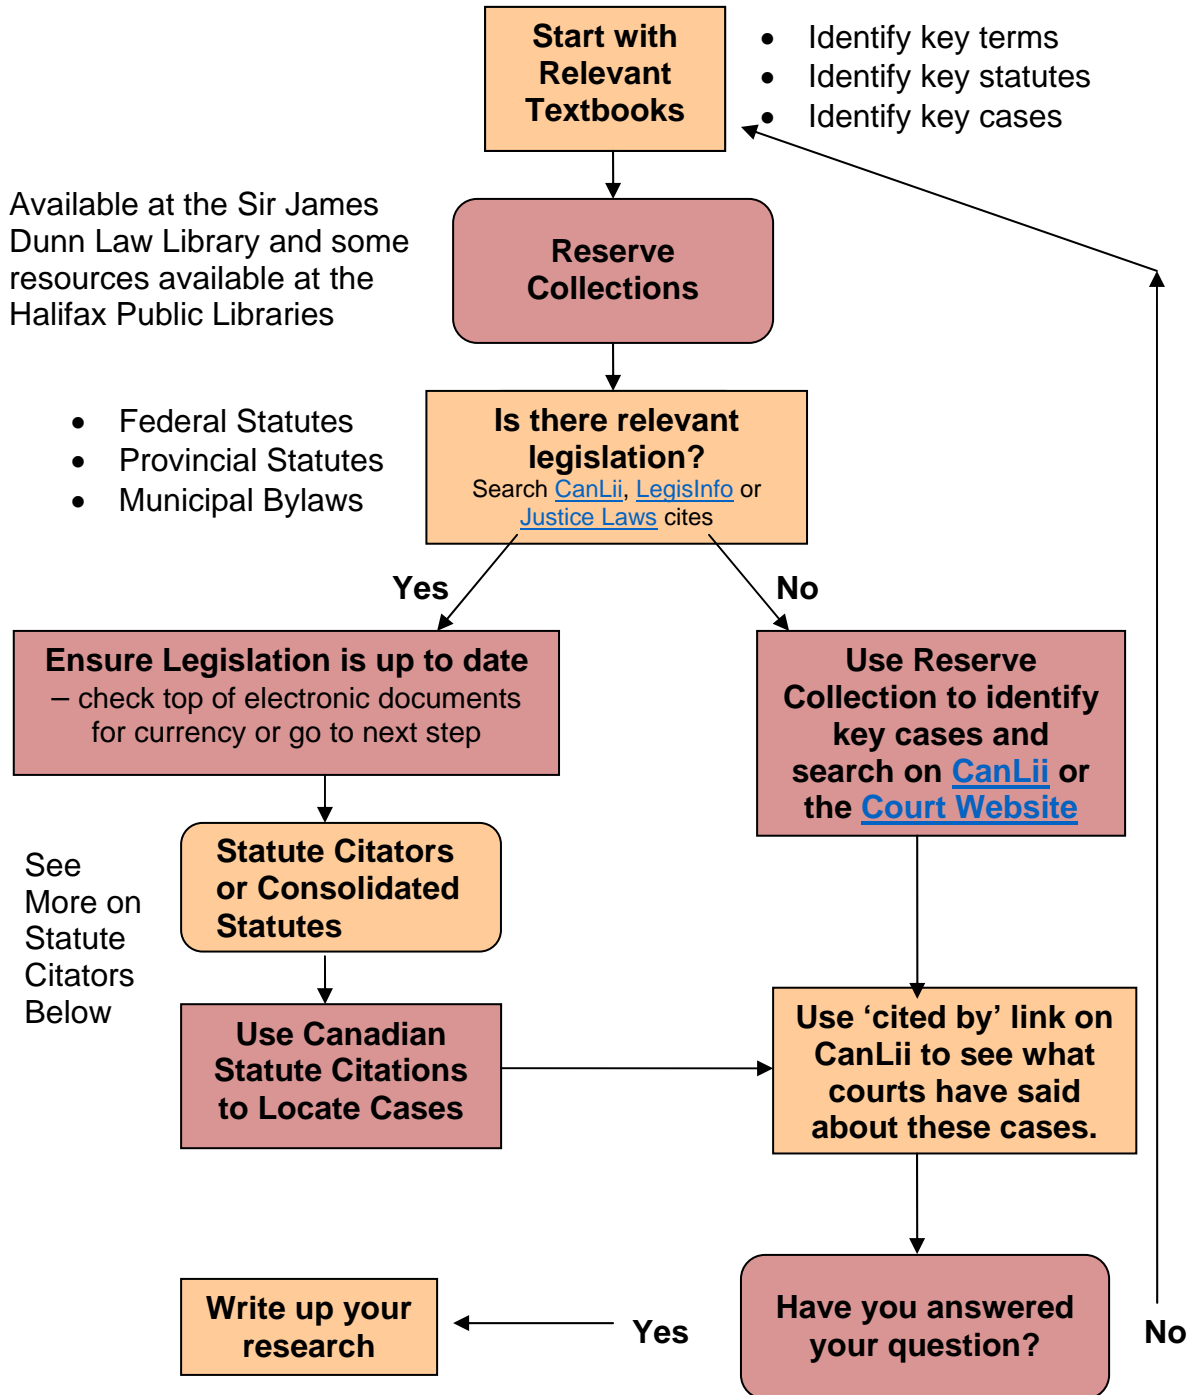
Start with Relevant Textbooks

• Identify key terms
• Identify key statutes
• Identify key cases

Available at the Sir James Dunn Law Library and some resources available at the Halifax Public Libraries

Reserve Collections

• Federal Statutes
• Provincial Statutes
• Municipal Bylaws

Is there relevant legislation?
Search CanLii, LegisInfo or Justice Laws cites

Yes

No

Ensure Legislation is up to date – check top of electronic documents for currency or go to next step

Use Reserve Collection to identify key cases and search on CanLii or the Court Website

See More on Statute Citators Below

Statute Citators or Consolidated Statutes

Use Canadian Statute Citations to Locate Cases

Use 'cited by' link on CanLii to see what courts have said about these cases.

Write up your research

Yes

Have you answered your question?

No